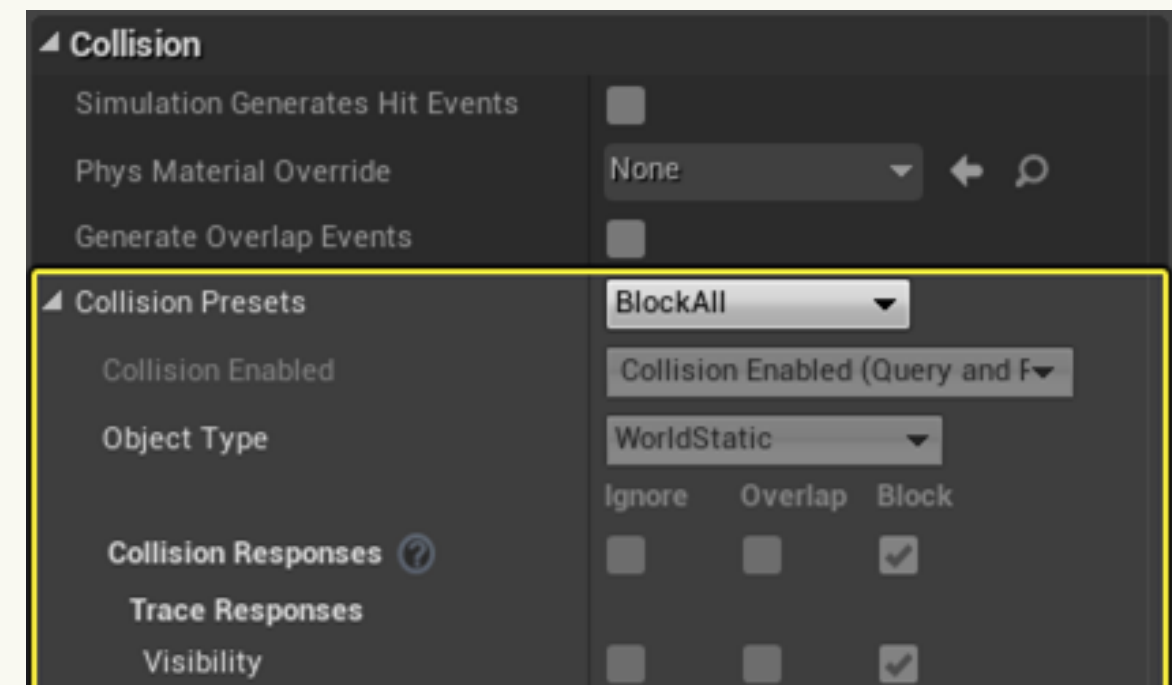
Collision

Simulation Generates Hit Events

Phys Material Override None

Generate Overlap Events

Collision Presets BlockAll

Collision Enabled Collision Enabled (Query and F

Object Type WorldStatic

Ignore Overlap Block

Collision Responses

Trace Responses

Visibility